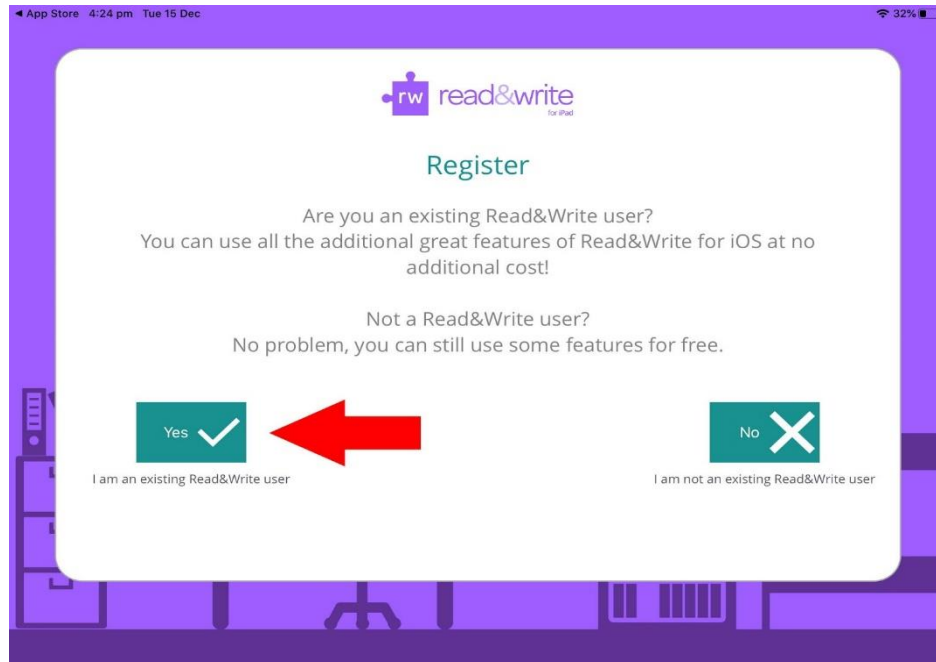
◀ App Store 4:24 pm Tue 15 Dec

32%

rw read&write for iPad

Register

Are you an existing Read&Write user?
You can use all the additional great features of Read&Write for iOS at no additional cost!

Not a Read&Write user?
No problem, you can still use some features for free.

Yes

I am an existing Read&Write user

No

I am not an existing Read&Write user